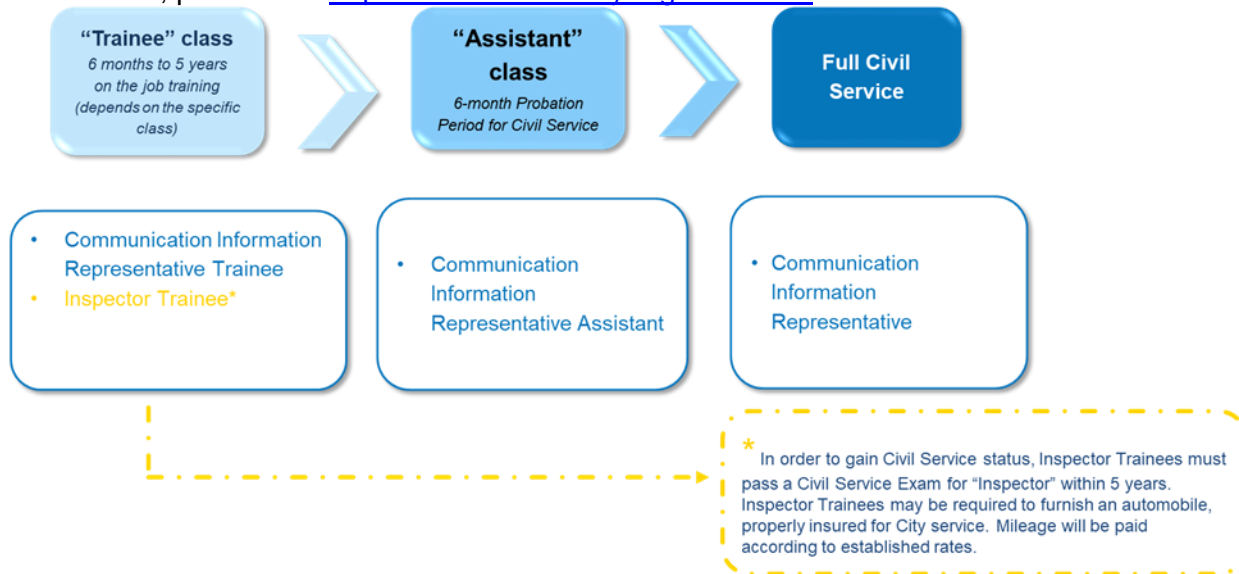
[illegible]

"Trainee" class
6 months to 5 years on the job training (depends on the specific class)

"Assistant" class
6-month Probation Period for Civil Service

Full Civil Service

• Communication Information Representative Trainee
• Inspector Trainee*

• Communication Information Representative Assistant

• Communication Information Representative

* In order to gain Civil Service status, Inspector Trainees must pass a Civil Service Exam for "Inspector" within 5 years. Inspector Trainees may be required to furnish an automobile, properly insured for City service. Mileage will be paid according to established rates.